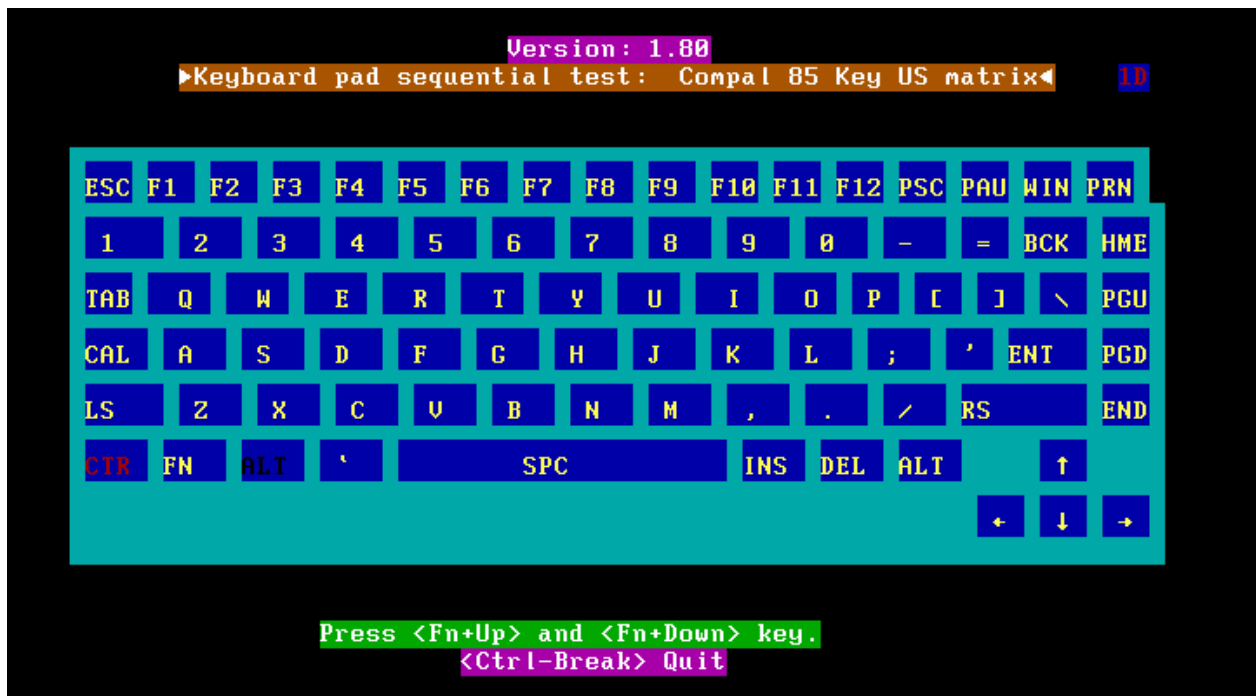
Version: 1.80
▶Keyboard pad sequential test: Compal 85 Key US matrix◀ 1D

ESC F1 F2 F3 F4 F5 F6 F7 F8 F9 F10 F11 F12 PSC PAU WIN PRN
1 2 3 4 5 6 7 8 9 0 - = BCK HME
TAB Q W E R T Y U I O P [ ] \ PGU
CAL A S D F G H J K L ; ' ENT PGD
LS Z X C V B N M , . / RS END
CTR FN ALT ` SPC INS DEL ALT ↑
← ↓ →

Press <Fn+Up> and <Fn+Down> key.
<Ctrl-Break> Quit